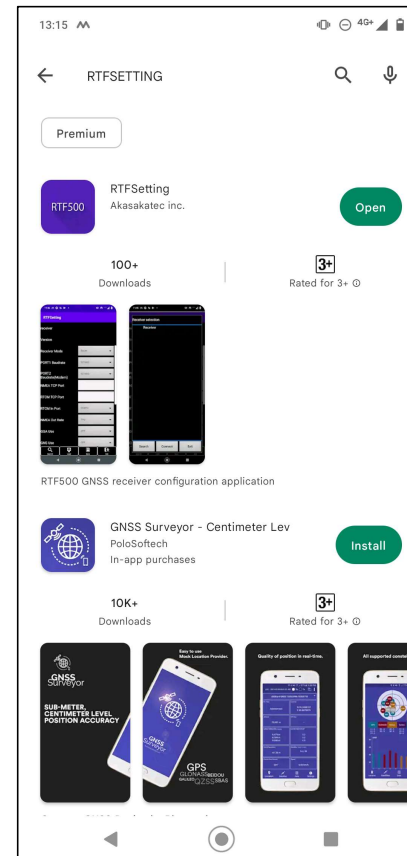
13:15

RTFSETTING

Premium

RTF500

RTFSetting
Akasakatec inc.

Open

100+
Downloads

3+
Rated for 3+ ⓘ

RTFSetting
Receiver
Wireless
Receiver Mode
PORT1 Baudrate
PORT2
NMEA TCP Port
RTCM TCP Port
RTCM In Port
Receiver selection
Receiver

RTF500 GNSS receiver configuration application

GNSS Surveyor - Centimeter Lev
PoloSoftech
In-app purchases

Install

10K+
Downloads

3+
Rated for 3+ ⓘ

GNSS Surveyor
SUB-METER, CENTIMETER LEVEL POSITION ACCURACY

Easy to use Mock Location Provider.
GNSS Surveyor
GPS GLONASS BEIDOU GALILEO QZSS SBAS

Quality of position in real-time.

All supported conste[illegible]